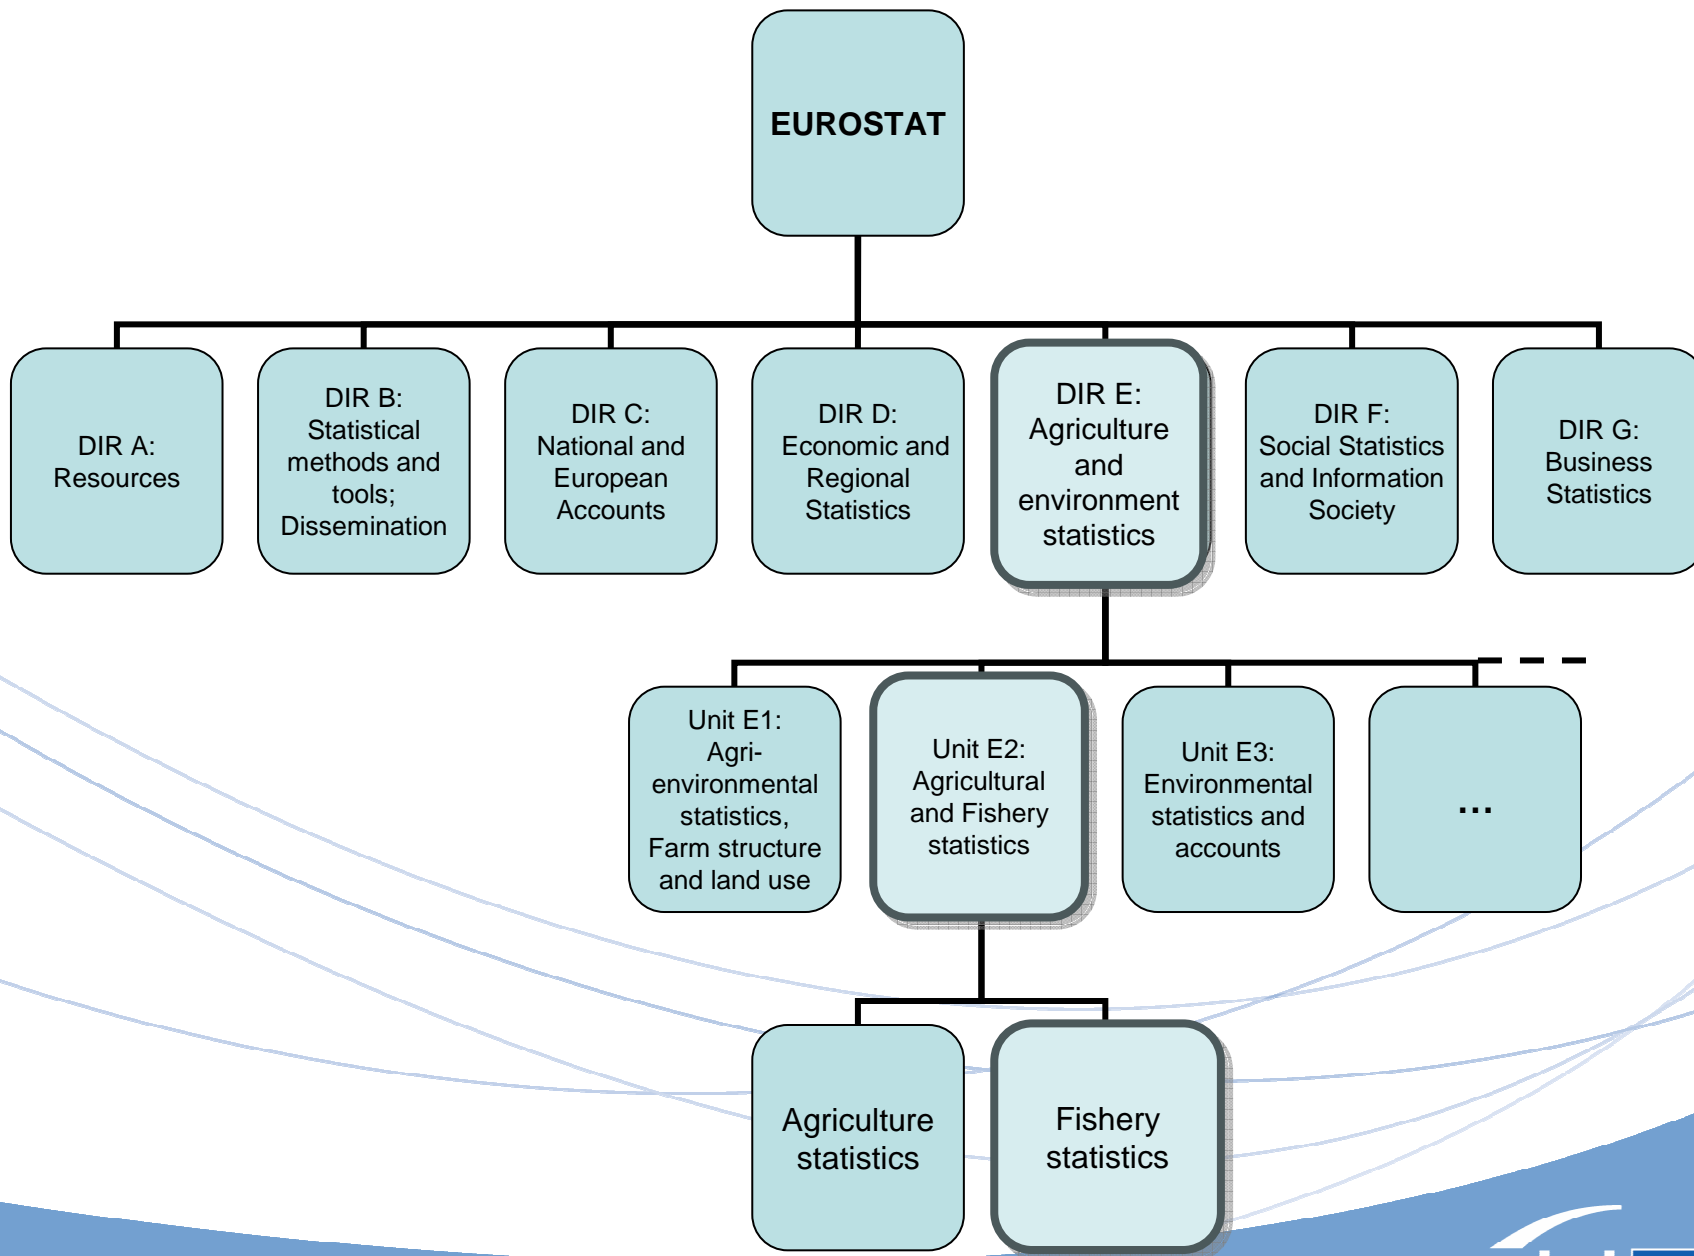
EUROSTAT

DIR A: Resources

DIR B: Statistical methods and tools; Dissemination

DIR C: National and European Accounts

DIR D: Economic and Regional Statistics

DIR E: Agriculture and environment statistics

DIR F: Social Statistics and Information Society

DIR G: Business Statistics

Unit E1: Agri-environmental statistics, Farm structure and land use

Unit E2: Agricultural and Fishery statistics

Unit E3: Environmental statistics and accounts

...

Agriculture statistics

Fishery statistics